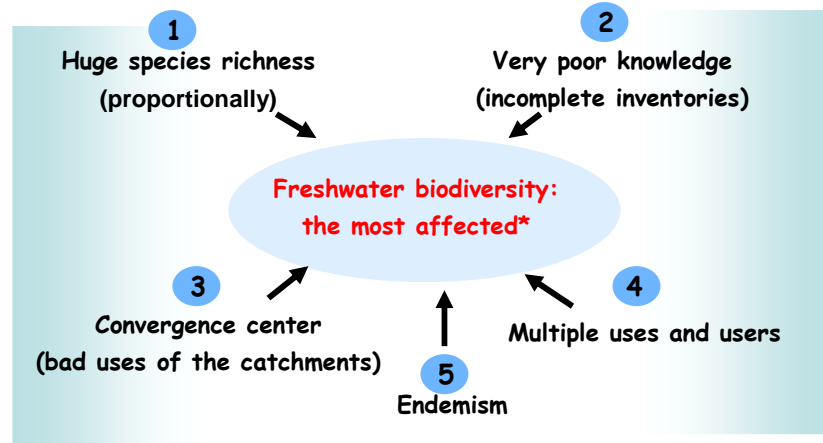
1
Huge species richness
(proportionally)

2
Very poor knowledge
(incomplete inventories)

Freshwater biodiversity:
the most affected*

3
Convergence center
(bad uses of the catchments)

4
Multiple uses and users

5
Endemism